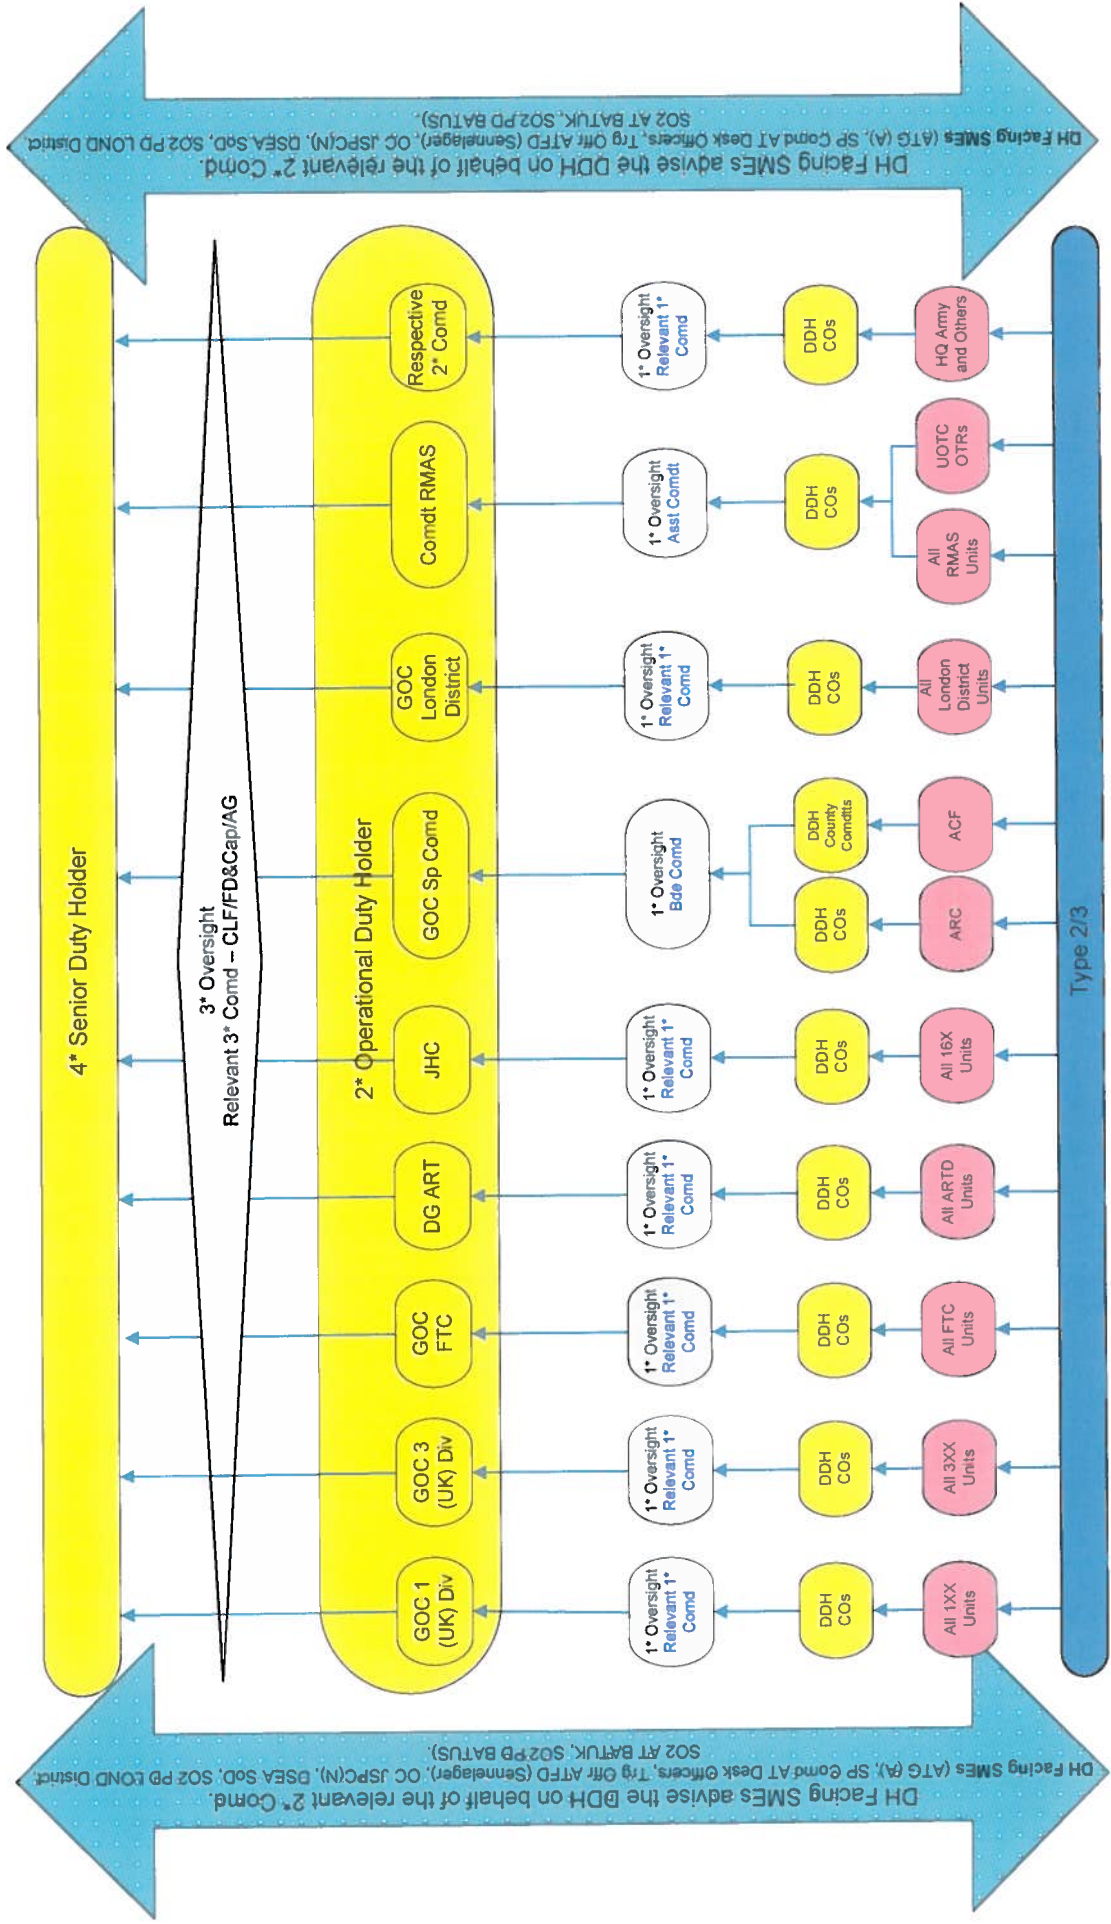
DH Facing SMEs advise the DDH on behalf of the relevant 2* Comd.
DH Facing SMEs (ATG (A), SP Comd AT Desk Officers, Trg Offr ATFD (Sennelager), OC JSPC(N), DSEA SoD, SO2 PD LOND District SO2 AT BATUK, SO2 PD BATUS).

4* Senior Duty Holder

3* Oversight
Relevant 3* Comd – CLF/FD&Cap/AG

2* Operational Duty Holder

GOC 1 (UK) Div
GOC 3 (UK) Div
GOC FTC
DG ART
JHC
GOC Sp Comd
GOC London District
Comdt RMAS
Respective 2* Comd

1* Oversight Relevant 1* Comd
1* Oversight Relevant 1* Comd
1* Oversight Relevant 1* Comd
1* Oversight Relevant 1* Comd
1* Oversight Relevant 1* Comd
1* Oversight Bde Comd
1* Oversight Relevant 1* Comd
1* Oversight Asst Comdt
1* Oversight Relevant 1* Comd

DDH COs
DDH COs
DDH COs
DDH COs
DDH COs
DDH COs
DDH County Comdts
DDH COs
DDH COs
DDH COs

All 1XX Units
All 3XX Units
All FTC Units
All ARTD Units
All 16X Units
ARC
ACF
All London District Units
All RMAS Units
UOTC OTRs
HQ Army and Others

Type 2/3

DH Facing SMEs advise the DDH on behalf of the relevant 2* Comd.
DH Facing SMEs (ATG (A), SP Comd AT Desk Officers, Trg Offr ATFD (Sennelager), OC JSPC(N), DSEA SoD, SO2 PD LOND District SO2 AT BATUK, SO2 PD BATUS).